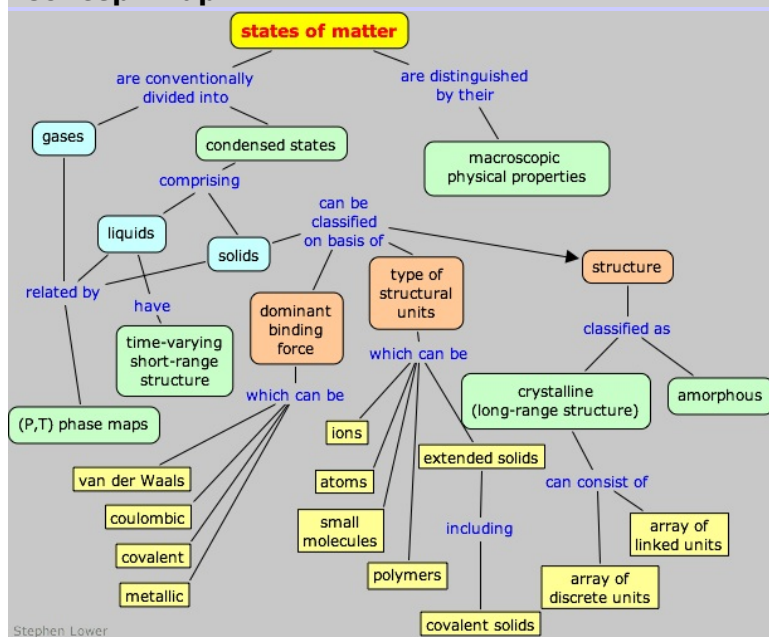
states of matter

are conventionally divided into

are distinguished by their

gases

condensed states

macroscopic physical properties

comprising

liquids

solids

can be classified on basis of

structure

related by

have

dominant binding force

type of structural units

classified as

time-varying short-range structure

which can be

crystalline (long-range structure)

amorphous

(P,T) phase maps

which can be

ions

van der Waals

atoms

extended solids

can consist of

coulombic

small molecules

including

array of linked units

covalent

polymers

array of discrete units

metallic

covalent solids

Stephen Lower